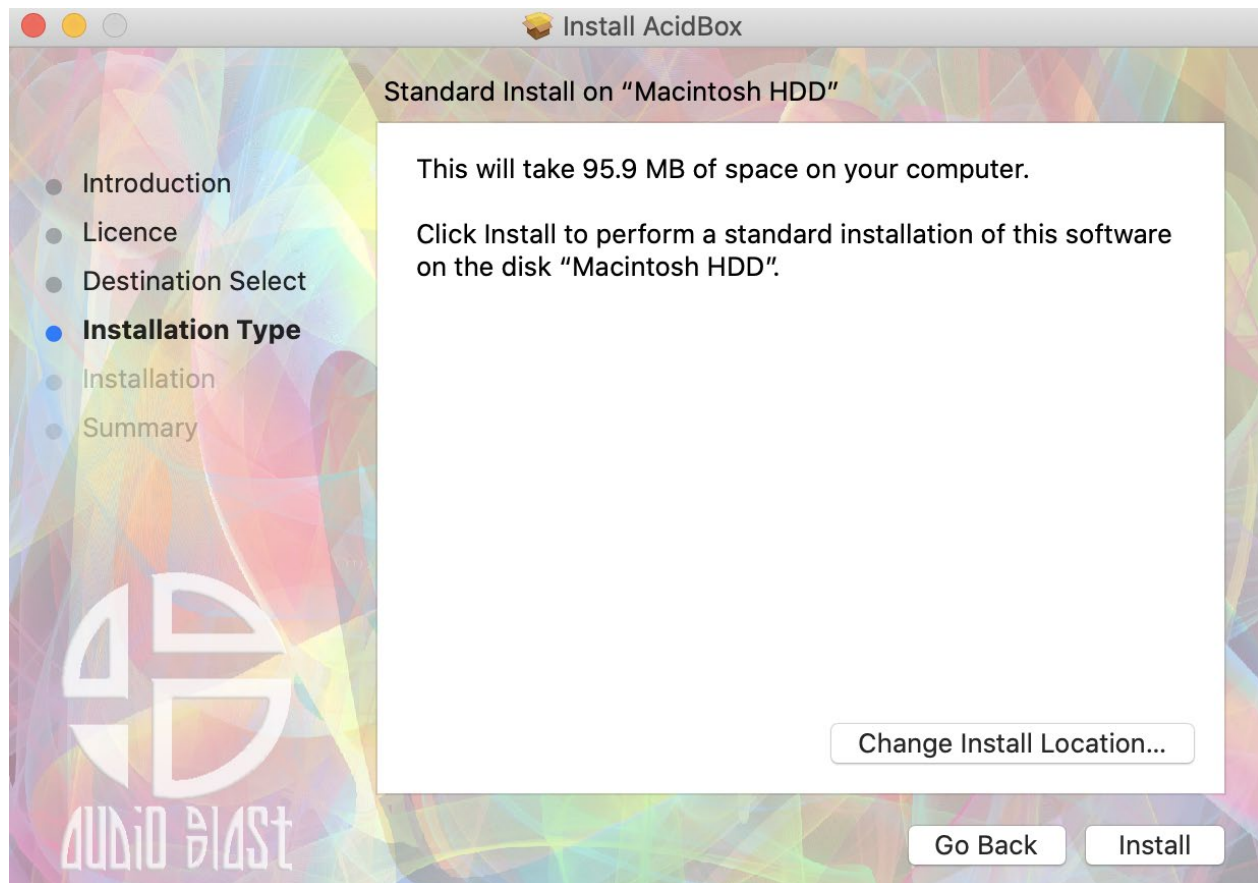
Install AcidBox

Introduction
Licence
Destination Select
Installation Type
Installation
Summary

Standard Install on “Macintosh HDD”

This will take 95.9 MB of space on your computer.

Click Install to perform a standard installation of this software on the disk “Macintosh HDD”.

Change Install Location...

AUDIO BLAST

Go Back
Install